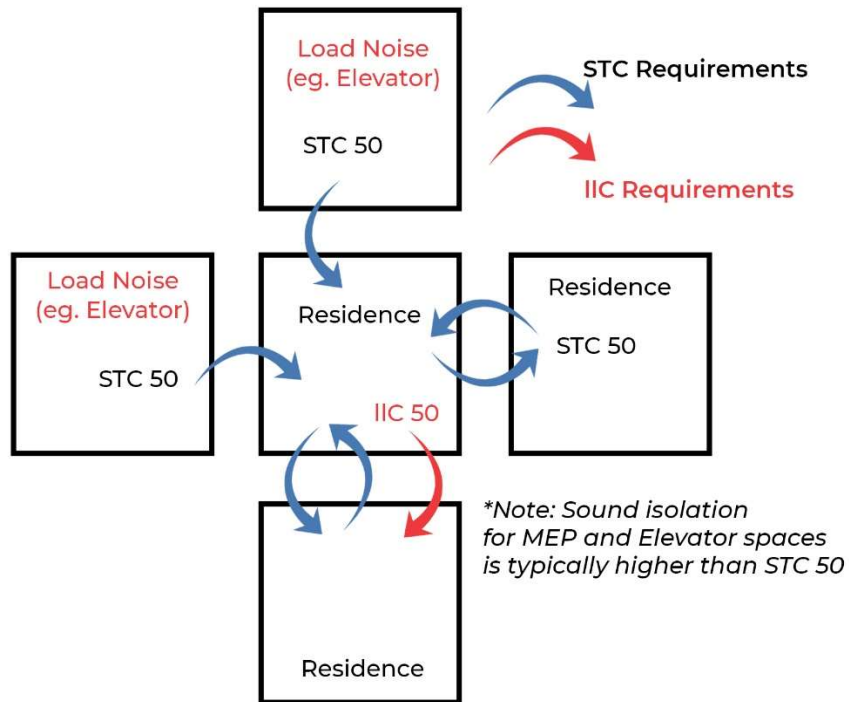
Load Noise
(eg. Elevator)

STC 50

STC Requirements

IIC Requirements

Load Noise
(eg. Elevator)

STC 50

Residence

Residence

STC 50

IIC 50

*Note: Sound isolation for MEP and Elevator spaces is typically higher than STC 50

Residence